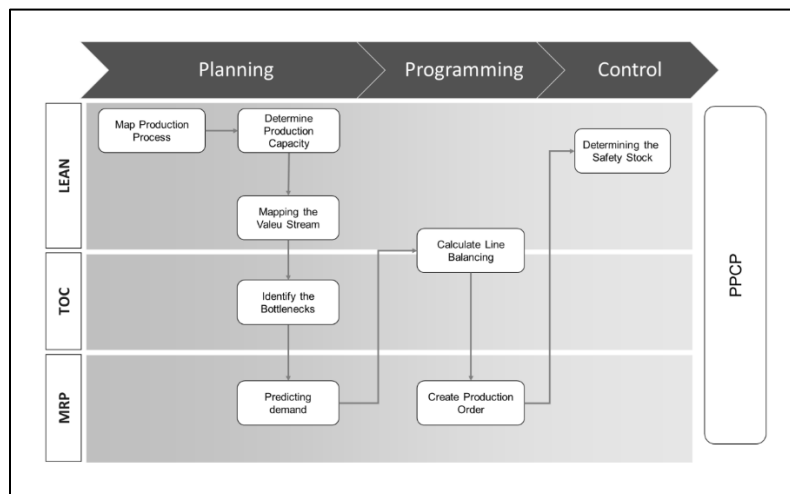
Planning
Programming
Control

LEAN
TOC
MRP

Map Production Process
Determine Production Capacity
Mapping the Valeu Stream
Identify the Bottlenecks
Predicting demand
Calculate Line Balancing
Create Production Order
Determining the Safety Stock

PPCP